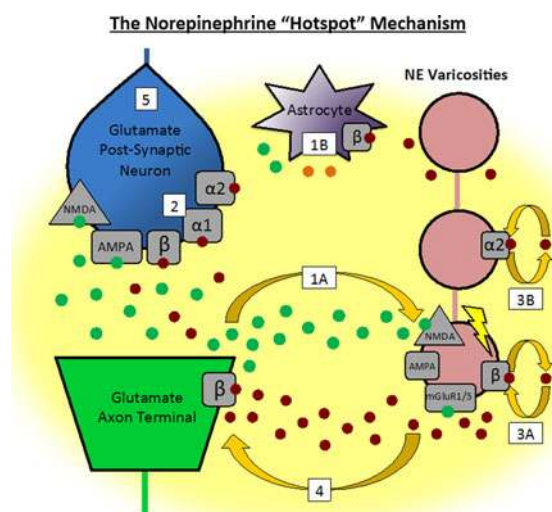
The Norepinephrine "Hotspot" Mechanism

5

Glutamate Post-Synaptic Neuron

NMDA

$\alpha2$

2

$\alpha1$

AMPA

$\beta$

Astrocyte

$\beta$

1B

NE Varicosities

$\alpha2$

3B

1A

NMDA

AMPA

$\beta$

mGluR1/5

3A

Glutamate Axon Terminal

$\beta$

4